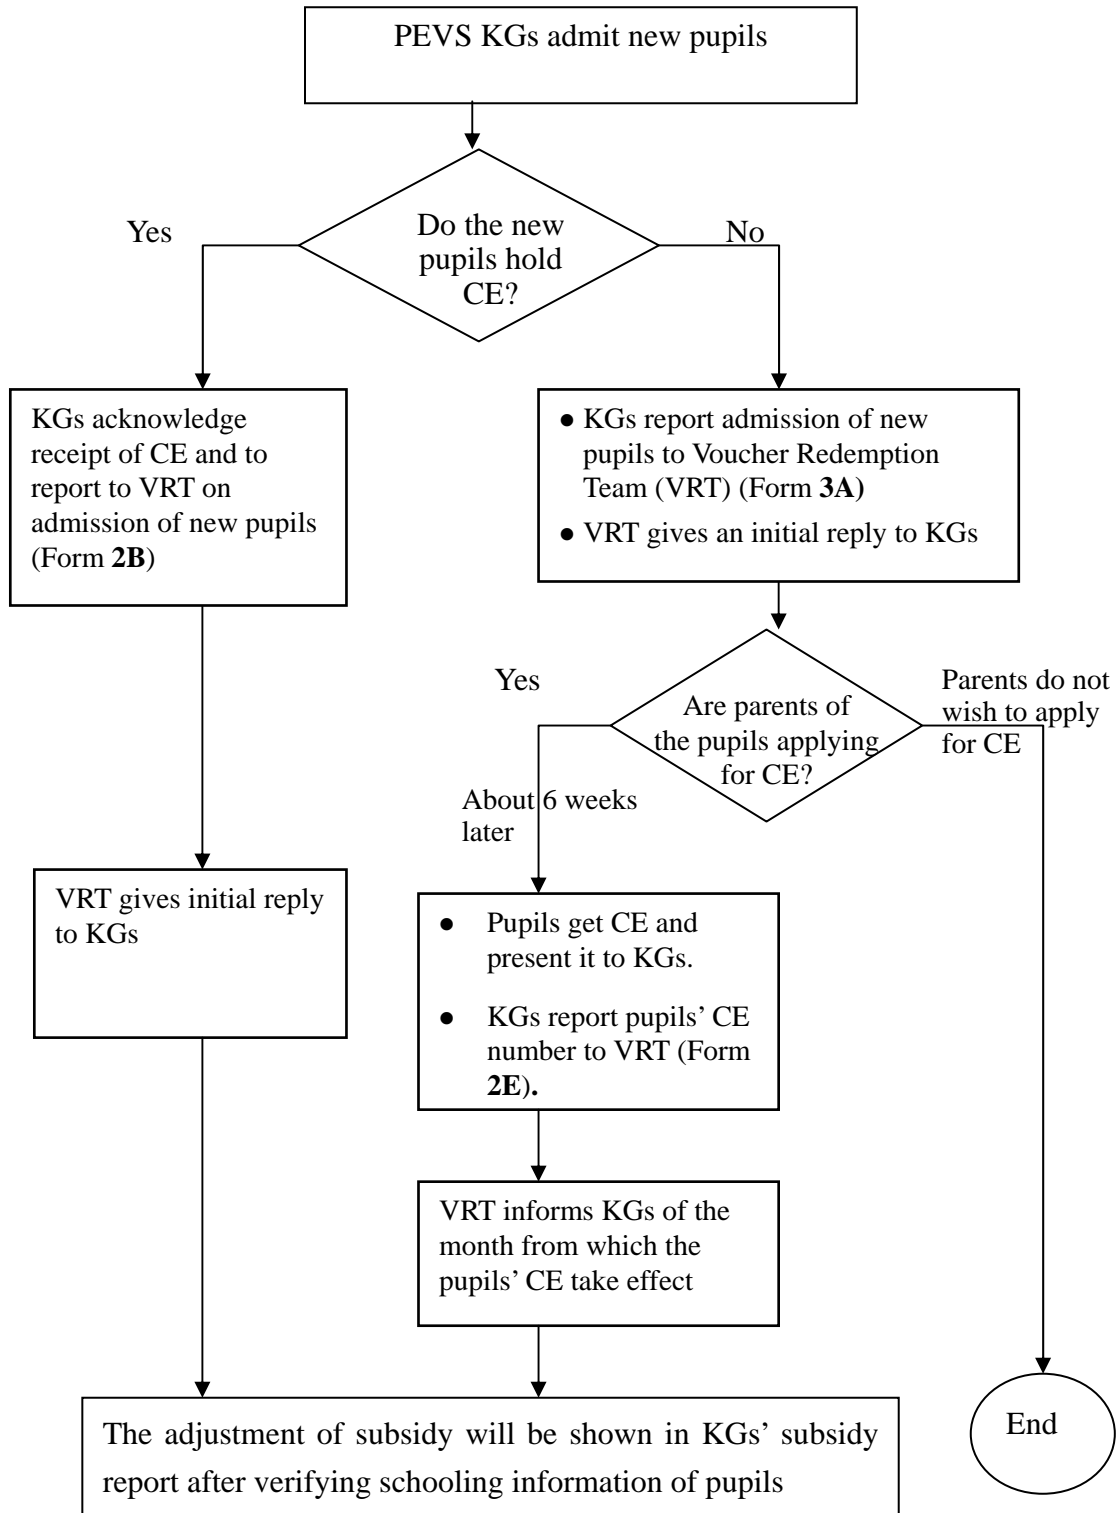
PEVS KGs admit new pupils

Do the new pupils hold CE?

Yes

No

KGs acknowledge receipt of CE and to report to VRT on admission of new pupils (Form **2B**)

- KGs report admission of new pupils to Voucher Redemption Team (VRT) (Form **3A**)
- VRT gives an initial reply to KGs

Yes

Are parents of the pupils applying for CE?

Parents do not wish to apply for CE

About 6 weeks later

VRT gives initial reply to KGs

- Pupils get CE and present it to KGs.
- KGs report pupils' CE number to VRT (Form **2E**).

VRT informs KGs of the month from which the pupils' CE take effect

The adjustment of subsidy will be shown in KGs' subsidy report after verifying schooling information of pupils

End